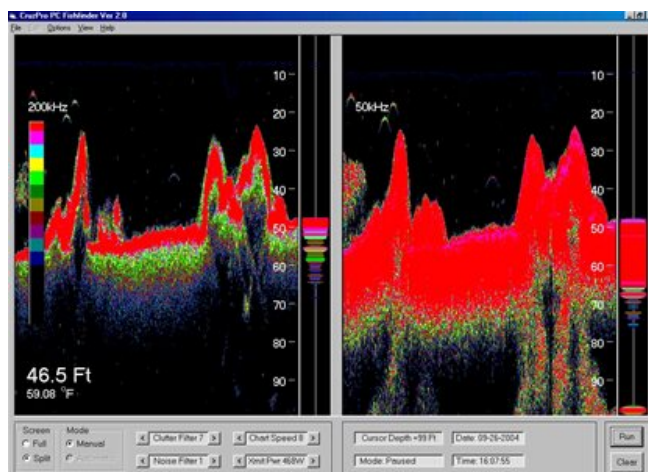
CruzPro PC Fishfinder Ver 2.0
File Edit Options View Help

200kHz
10
20
30
40
50
60
70
80
90
46.5 Ft
59.08 °F

50kHz
10
20
30
40
50
60
70
80
90

Screen
Full
Split
Mode
Manual
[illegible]
Clutter Filter 7
Noise Filter 1
Chart Speed 8
Xmit Pwr 468W
Cursor Depth =89 Ft
Mode: Paused
Date: 09-26-2004
Time: 16:07:55
Run
Clear